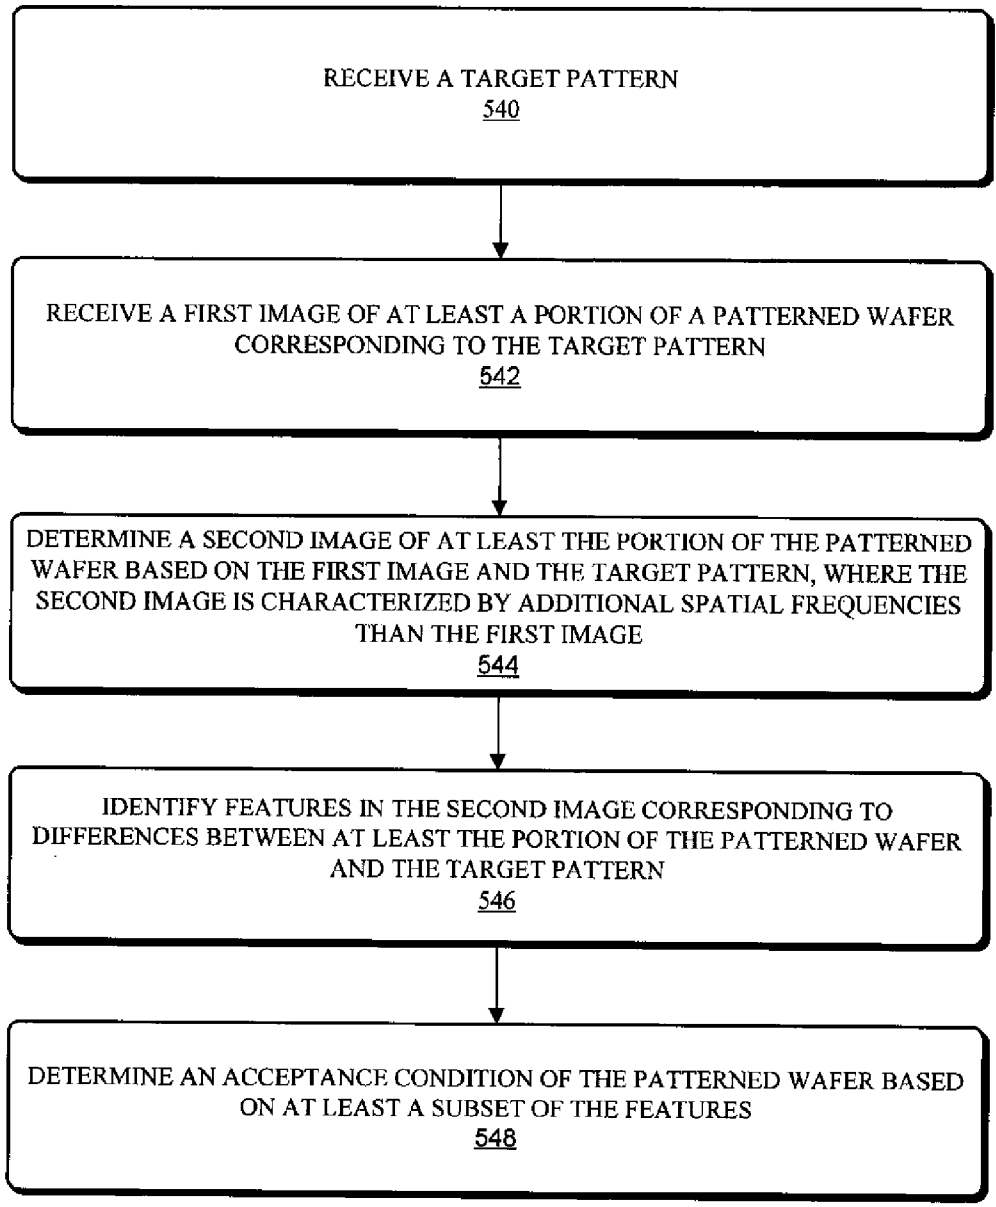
RECEIVE A TARGET PATTERN
540

RECEIVE A FIRST IMAGE OF AT LEAST A PORTION OF A PATTERNED WAFER CORRESPONDING TO THE TARGET PATTERN
542

DETERMINE A SECOND IMAGE OF AT LEAST THE PORTION OF THE PATTERNED WAFER BASED ON THE FIRST IMAGE AND THE TARGET PATTERN, WHERE THE SECOND IMAGE IS CHARACTERIZED BY ADDITIONAL SPATIAL FREQUENCIES THAN THE FIRST IMAGE
544

IDENTIFY FEATURES IN THE SECOND IMAGE CORRESPONDING TO DIFFERENCES BETWEEN AT LEAST THE PORTION OF THE PATTERNED WAFER AND THE TARGET PATTERN
546

DETERMINE AN ACCEPTANCE CONDITION OF THE PATTERNED WAFER BASED ON AT LEAST A SUBSET OF THE FEATURES
548